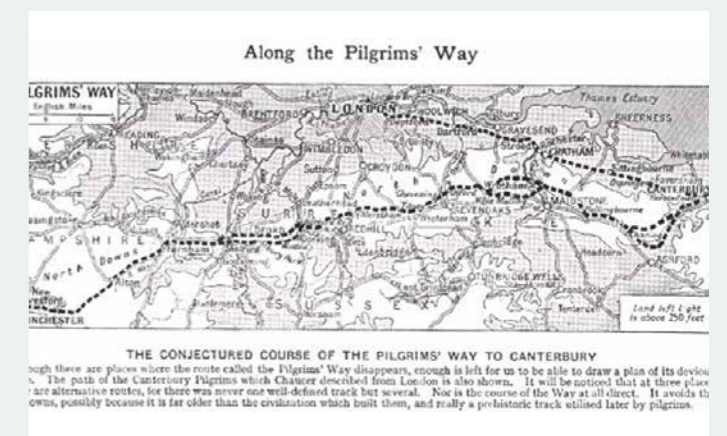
Along the Pilgrims' Way

LGRIMS' WAY
English Miles

LONDON
WOOLWICH
Thames Estuary
SHEERNESS
BRENTFORD
Windsor
Maidenhead
READING
Dartford
GRAVESEND
ROCHESTER
CHATHAM
WIMBLEDON
CROYDON
Sittingbourne
Faversham
CANTERBURY
SEVENOAKS
MAIDSTONE
Westerham
REDHILL
Wrotham
AMPSHIRE
North Downs
Alton
New Alresford
WINCHESTER
TUNBRIDGE WELLS
SUSSEX
ASHFORD
Tenterden
Cranbrook
Land left light is above 250 feet

THE CONJECTURED COURSE OF THE PILGRIMS' WAY TO CANTERBURY
ough there are places where the route called the Pilgrims' Way disappears, enough is left for us to be able to draw a plan of its deviou s. The path of the Canterbury Pilgrims which Chaucer described from London is also shown. It will be noticed that at three place are alternative routes, for there was never one well-defined track but several. Nor is the course of the Way at all direct. It avoids th owns, possibly because it is far older than the civilization which built them, and really a prehistoric track utilised later by pilgrims.